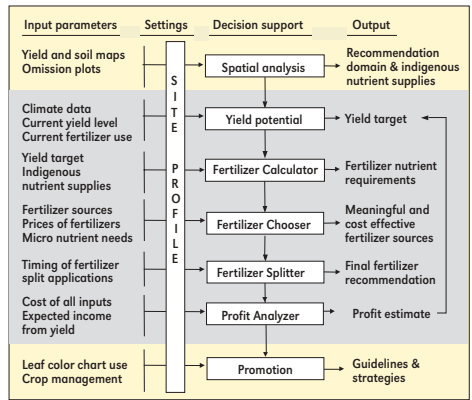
Input parameters | Settings | Decision support | Output

Yield and soil maps
Omission plots

SITE PROFILE

Spatial analysis

Recommendation domain & indigenous nutrient supplies

Climate data
Current yield level
Current fertilizer use

Yield potential

Yield target

Yield target
Indigenous nutrient supplies

Fertilizer Calculator

Fertilizer nutrient requirements

Fertilizer sources
Prices of fertilizers
Micro nutrient needs

Fertilizer Chooser

Meaningful and cost effective fertilizer sources

Timing of fertilizer split applications

Fertilizer Splitter

Final fertilizer recommendation

Cost of all inputs
Expected income from yield

Profit Analyzer

Profit estimate

Leaf color chart use
Crop management

Promotion

Guidelines & strategies